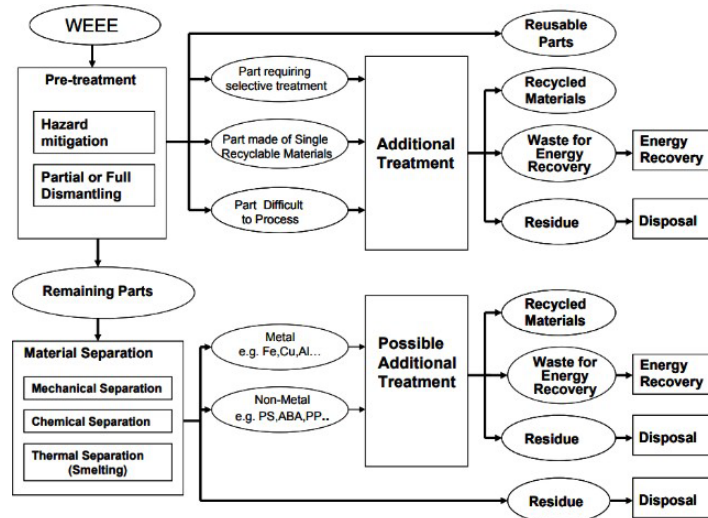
WEEE

Pre-treatment

Hazard mitigation

Partial or Full Dismantling

Part requiring selective treatment

Part made of Single Recyclable Materials

Part Difficult to Process

Additional Treatment

Reusable Parts

Recycled Materials

Waste for Energy Recovery

Energy Recovery

Residue

Disposal

Remaining Parts

Material Separation

Mechanical Separation

Chemical Separation

Thermal Separation (Smelting)

Metal e.g. Fe,Cu,Al...

Non-Metal e.g. PS,ABA,PP..

Possible Additional Treatment

Recycled Materials

Waste for Energy Recovery

Energy Recovery

Residue

Disposal

Residue

Disposal